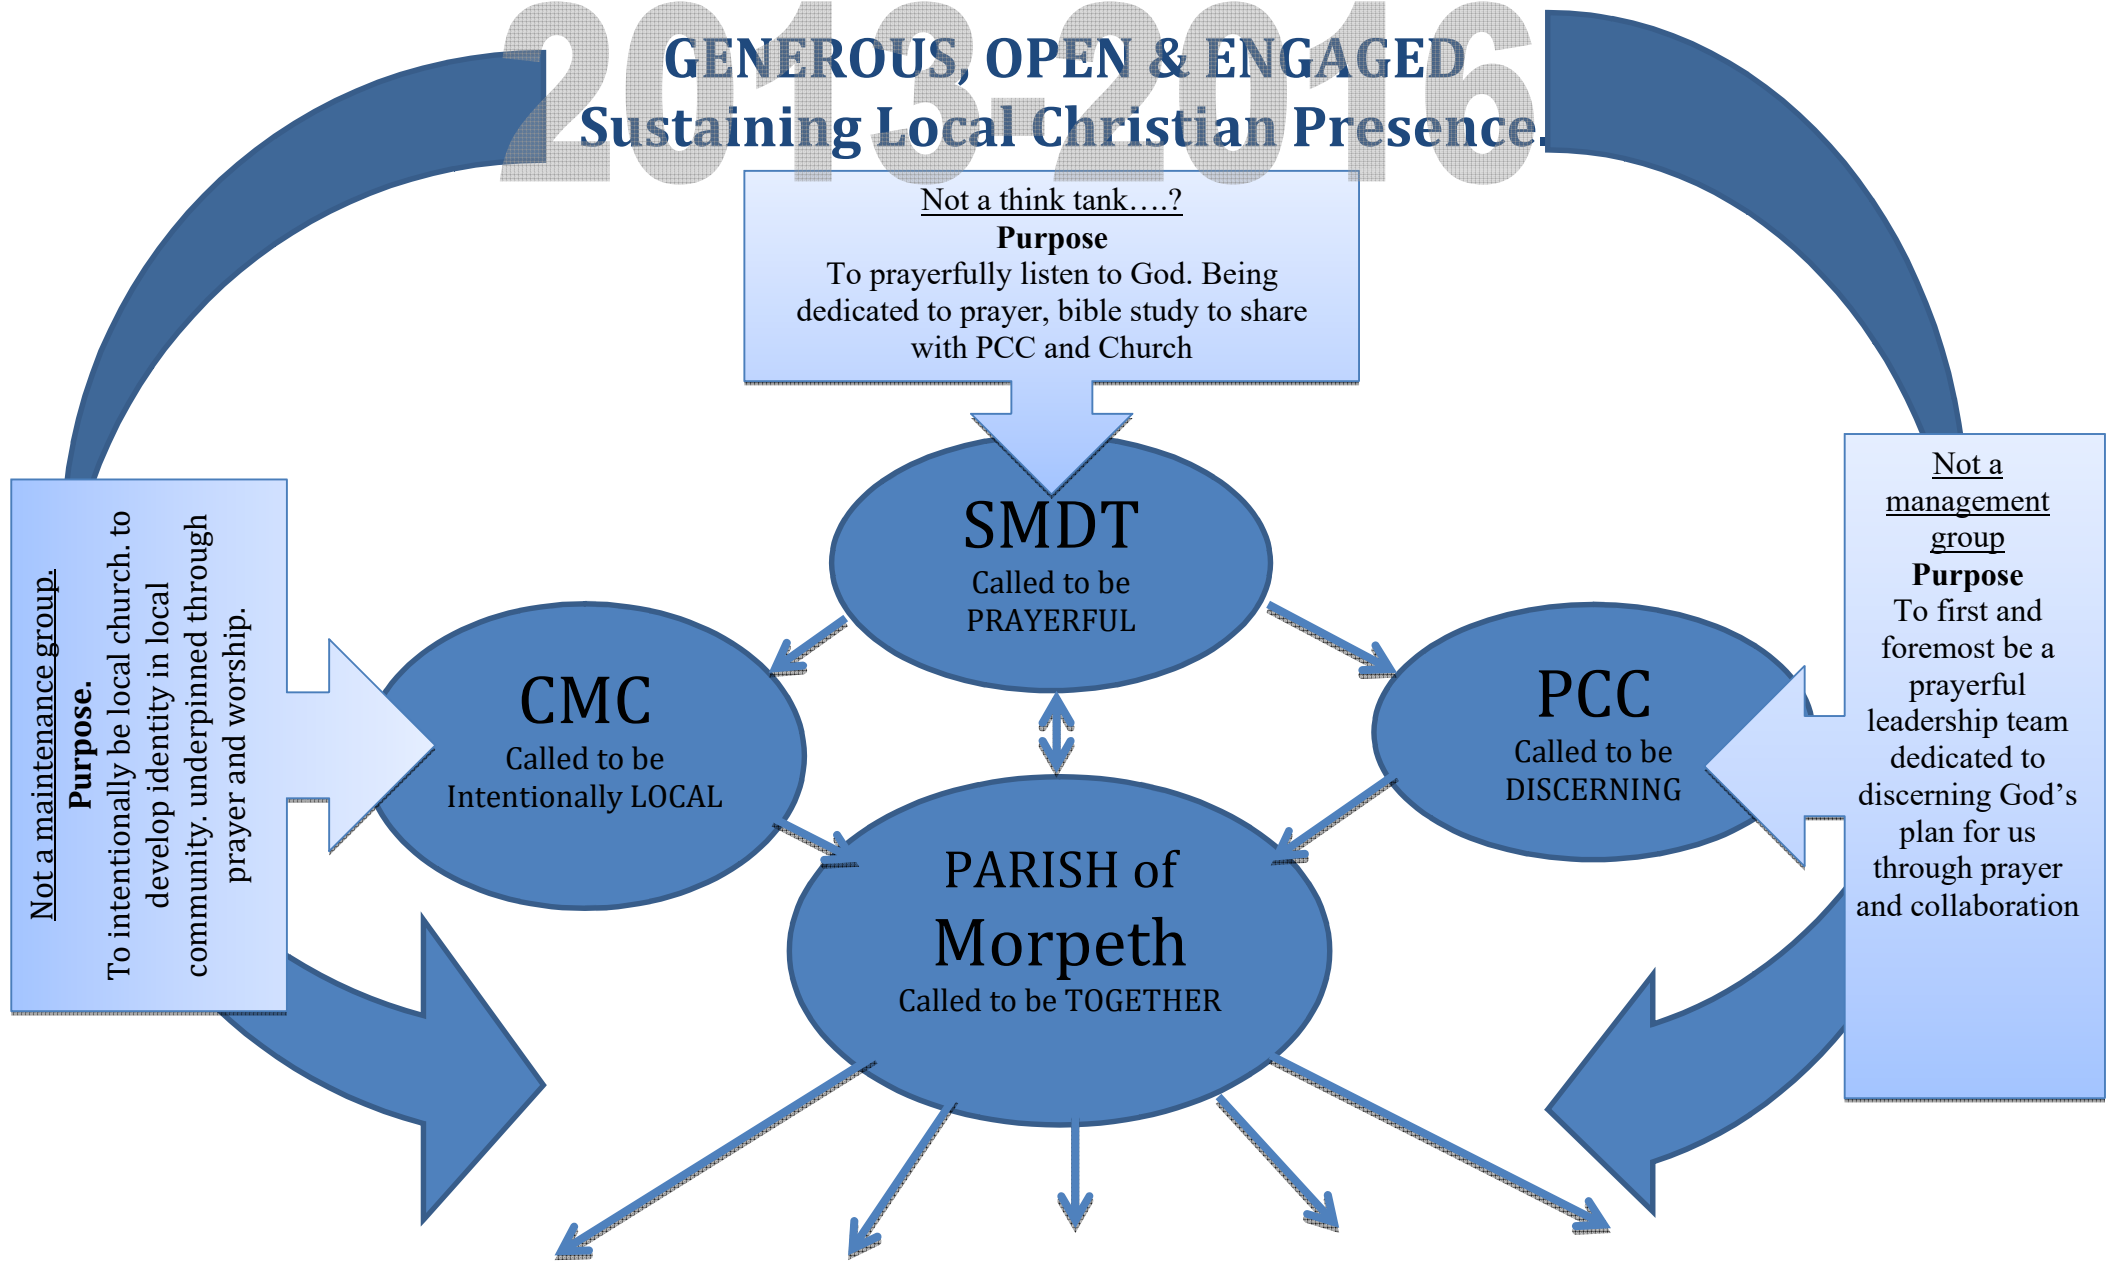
2013-2016

GENEROUS, OPEN & ENGAGED
Sustaining Local Christian Presence.

Not a think tank….?
Purpose
To prayerfully listen to God. Being dedicated to prayer, bible study to share with PCC and Church

Not a maintenance group.
Purpose.
To intentionally be local church. to develop identity in local community. underpinned through prayer and worship.

Not a management group
Purpose
To first and foremost be a prayerful leadership team dedicated to discerning God's plan for us through prayer and collaboration

SMDT
Called to be PRAYERFUL

CMC
Called to be Intentionally LOCAL

PCC
Called to be DISCERNING

PARISH of Morpeth
Called to be TOGETHER